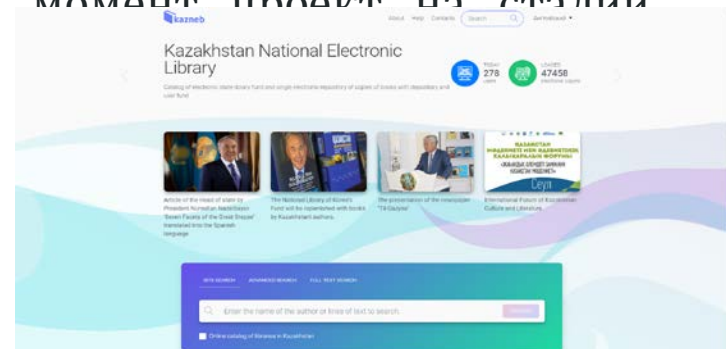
kazneb

About Help Contacts Search

Kazakhstan National Electronic Library

Catalog of electronic state library fund and single electronic repository of copies of books with depositary and user fund

278

47458

Article of the Head of state by President Nursultan Nazarbayev "Seven Facets of the Great Steppe" translated into the Spanish language

The National Library of Korea's Fund will be replenished with books by Kazakhstani authors

The presentation of the newspaper "Til Qazyna"

International Forum of Kazakhstan Culture and Literature

KAZNEB SEARCH ADVANCED SEARCH FULL TEXT SEARCH

Enter the name of the author or lines of text to search

Online catalog of libraries in Kazakhstan